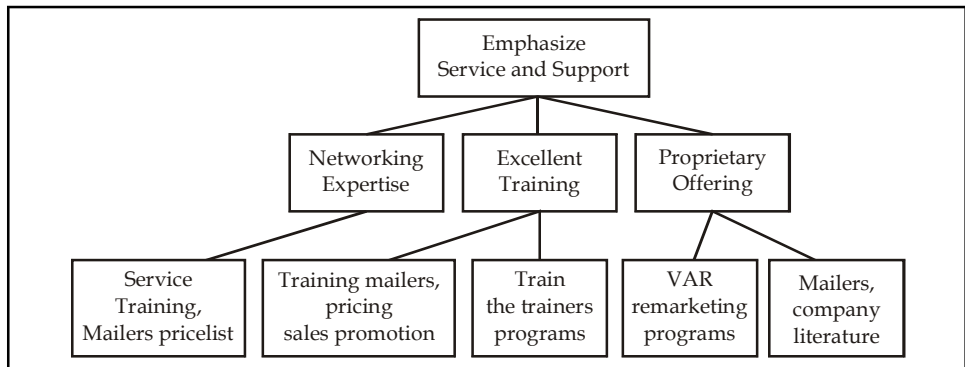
Emphasize Service and Support

Networking Expertise

Excellent Training

Proprietary Offering

Service Training, Mailers pricelist

Training mailers, pricing sales promotion

Train the trainers programs

VAR remarketing programs

Mailers, company literature